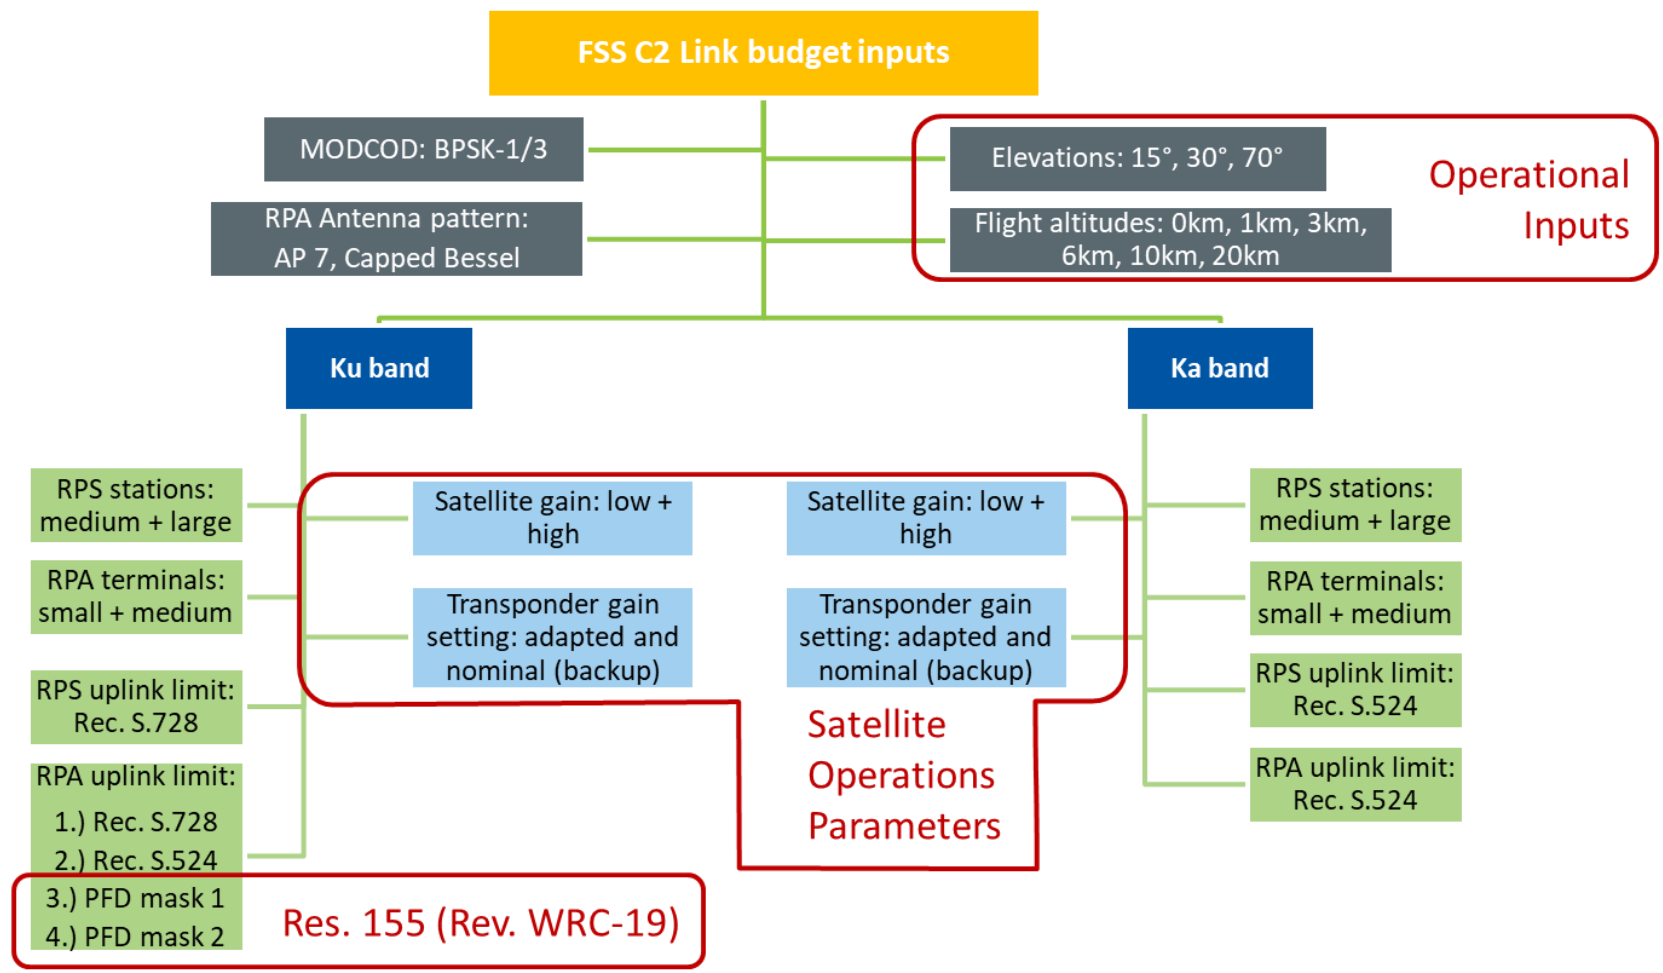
FSS C2 Link budget inputs

MODCOD: BPSK-1/3

RPA Antenna pattern: AP 7, Capped Bessel

Elevations: 15°, 30°, 70°

Flight altitudes: 0km, 1km, 3km, 6km, 10km, 20km

Operational Inputs

Ku band

Ka band

RPS stations: medium + large

RPA terminals: small + medium

RPS uplink limit: Rec. S.728

RPA uplink limit:
1.) Rec. S.728
2.) Rec. S.524
3.) PFD mask 1
4.) PFD mask 2

Satellite gain: low + high

Transponder gain setting: adapted and nominal (backup)

Satellite gain: low + high

Transponder gain setting: adapted and nominal (backup)

Satellite Operations Parameters

RPS stations: medium + large

RPA terminals: small + medium

RPS uplink limit: Rec. S.524

RPA uplink limit: Rec. S.524

Res. 155 (Rev. WRC-19)